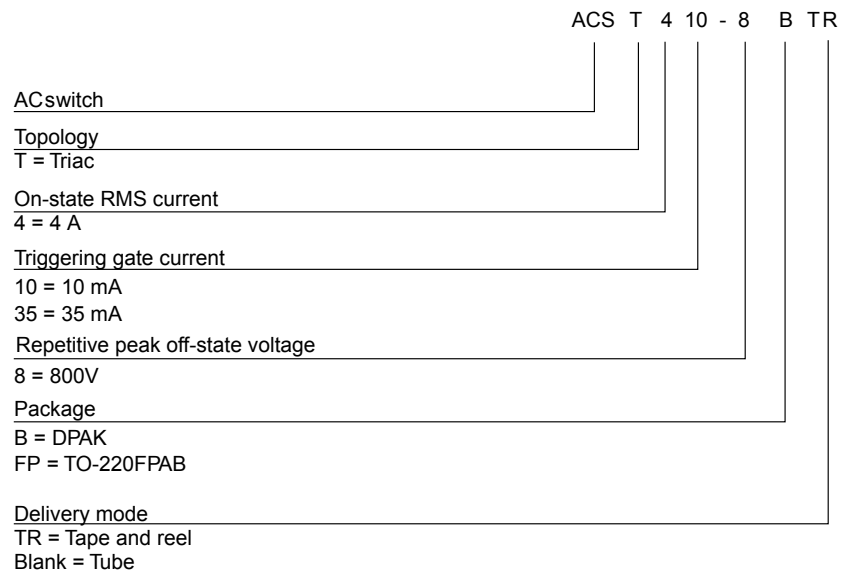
ACS T 4 10 - 8 B TR

ACswitch

Topology
T = Triac

On-state RMS current
4 = 4 A

Triggering gate current
10 = 10 mA
35 = 35 mA

Repetitive peak off-state voltage
8 = 800V

Package
B = DPAK
FP = TO-220FPAB

Delivery mode
TR = Tape and reel
Blank = Tube